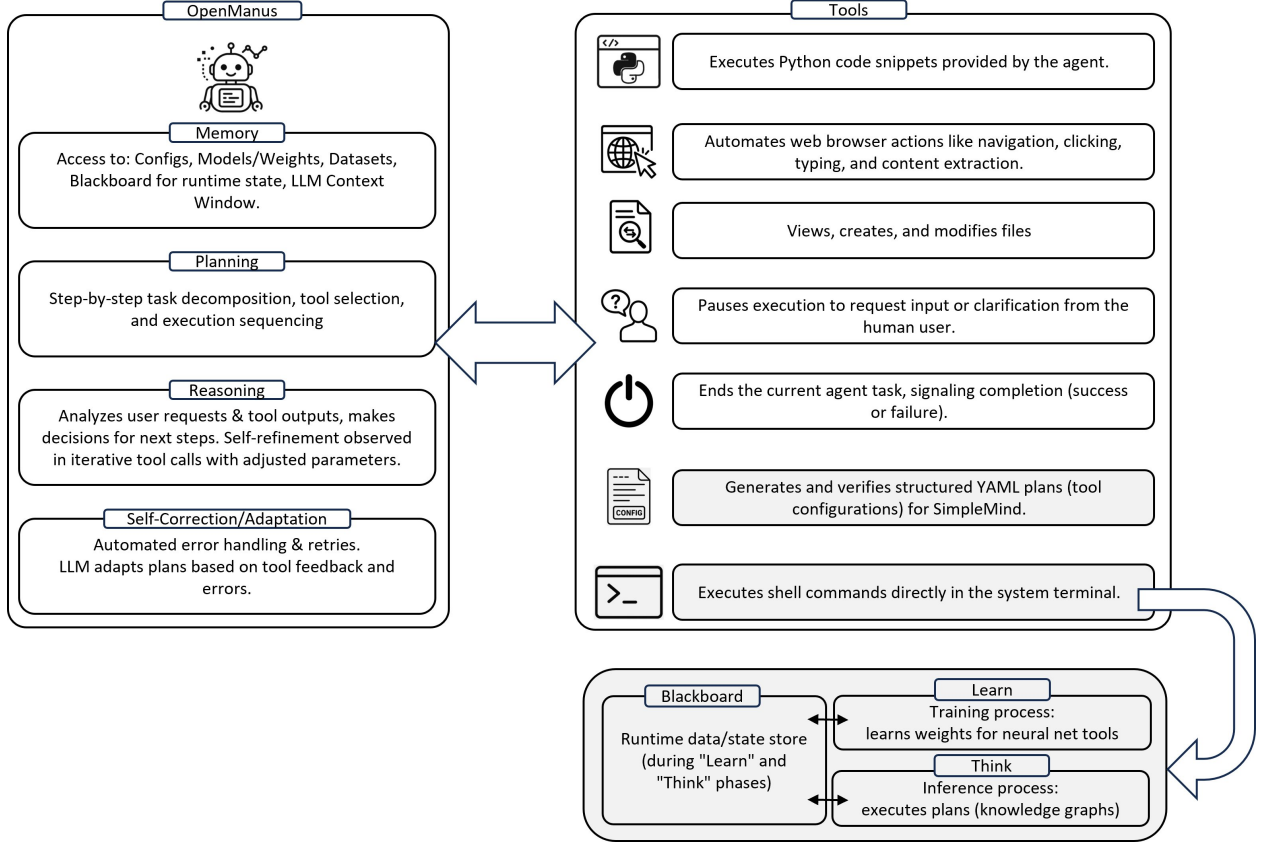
OpenManus

Memory
Access to: Configs, Models/Weights, Datasets, Blackboard for runtime state, LLM Context Window.

Planning
Step-by-step task decomposition, tool selection, and execution sequencing

Reasoning
Analyzes user requests & tool outputs, makes decisions for next steps. Self-refinement observed in iterative tool calls with adjusted parameters.

Self-Correction/Adaptation
Automated error handling & retries.
LLM adapts plans based on tool feedback and errors.

Tools

Executes Python code snippets provided by the agent.

Automates web browser actions like navigation, clicking, typing, and content extraction.

Views, creates, and modifies files

Pauses execution to request input or clarification from the human user.

Ends the current agent task, signaling completion (success or failure).

CONFIG

Generates and verifies structured YAML plans (tool configurations) for SimpleMind.

Executes shell commands directly in the system terminal.

Blackboard
Runtime data/state store (during "Learn" and "Think" phases)

Learn
Training process:
learns weights for neural net tools

Think
Inference process:
executes plans (knowledge graphs)